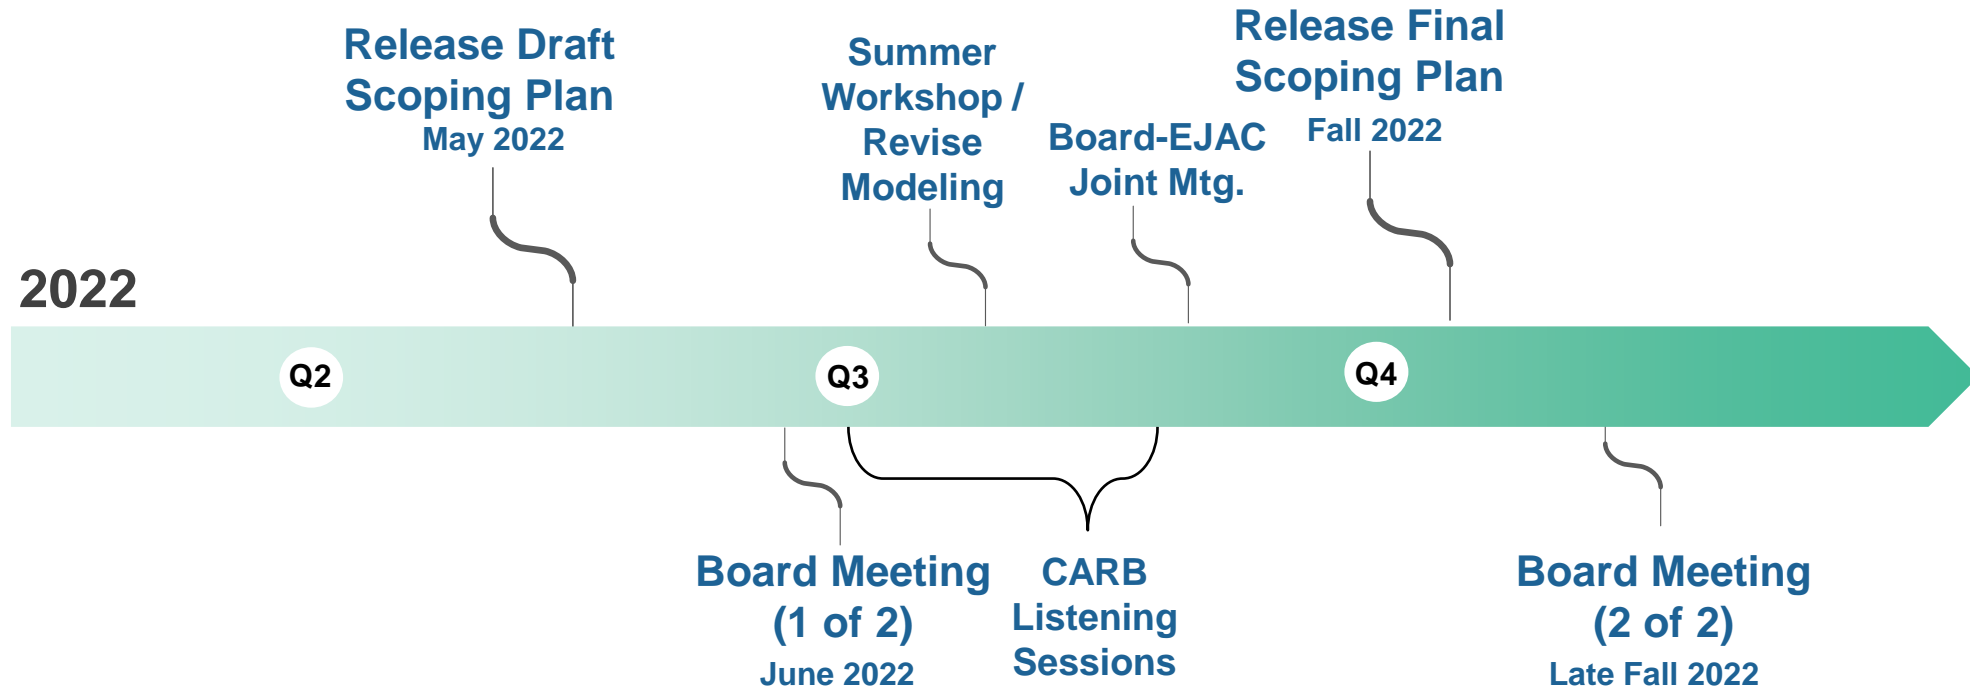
Release Draft Scoping Plan
May 2022

Summer Workshop / Revise Modeling

Board-EJAC Joint Mtg.

Release Final Scoping Plan
Fall 2022

2022

Q2

Q3

Q4

Board Meeting (1 of 2)
June 2022

CARB Listening Sessions

Board Meeting (2 of 2)
Late Fall 2022